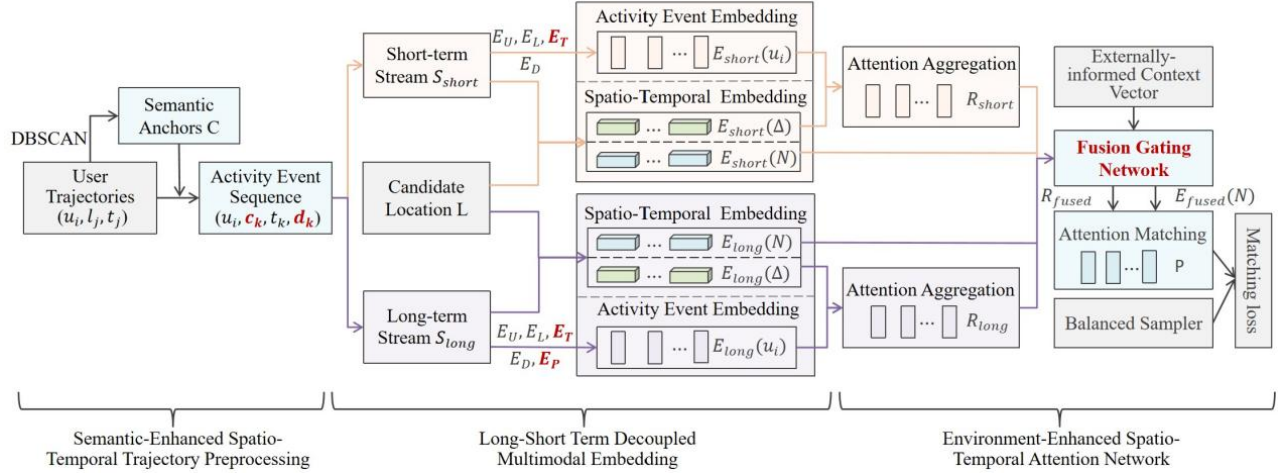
DBSCAN

Semantic Anchors C

User Trajectories $(u_i, l_j, t_j)$

Activity Event Sequence $(u_i, c_k, t_k, d_k)$

Short-term Stream $S_{short}$

Candidate Location L

Long-term Stream $S_{long}$

$E_U, E_L, E_T$
$E_D$

$E_U, E_L, E_T$
$E_D, E_P$

Activity Event Embedding

$E_{short}(u_i)$

Spatio-Temporal Embedding

$E_{short}(\Delta)$

$E_{short}(N)$

Spatio-Temporal Embedding

$E_{long}(N)$

$E_{long}(\Delta)$

Activity Event Embedding

$E_{long}(u_i)$

Attention Aggregation

$R_{short}$

Attention Aggregation

$R_{long}$

Externally-informed Context Vector

Fusion Gating Network

$R_{fused}$

$E_{fused}(N)$

Attention Matching

P

Balanced Sampler

Matching loss

Semantic-Enhanced Spatio-Temporal Trajectory Preprocessing

Long-Short Term Decoupled Multimodal Embedding

Environment-Enhanced Spatio-Temporal Attention Network